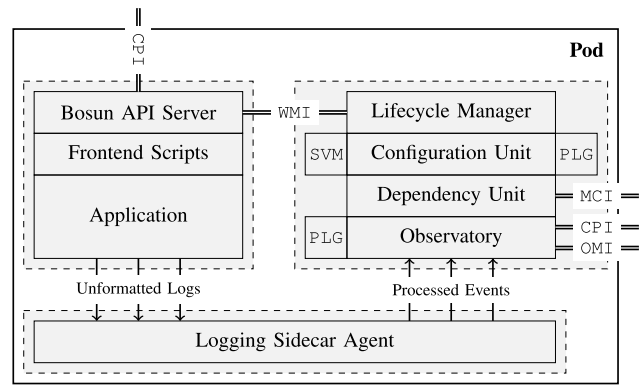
CPI

Pod

Bosun API Server

Frontend Scripts

Application

WMI

Lifecycle Manager

SVM

Configuration Unit

PLG

Dependency Unit

MCI

PLG

Observatory

CPI

OMI

Unformatted Logs

Processed Events

Logging Sidecar Agent